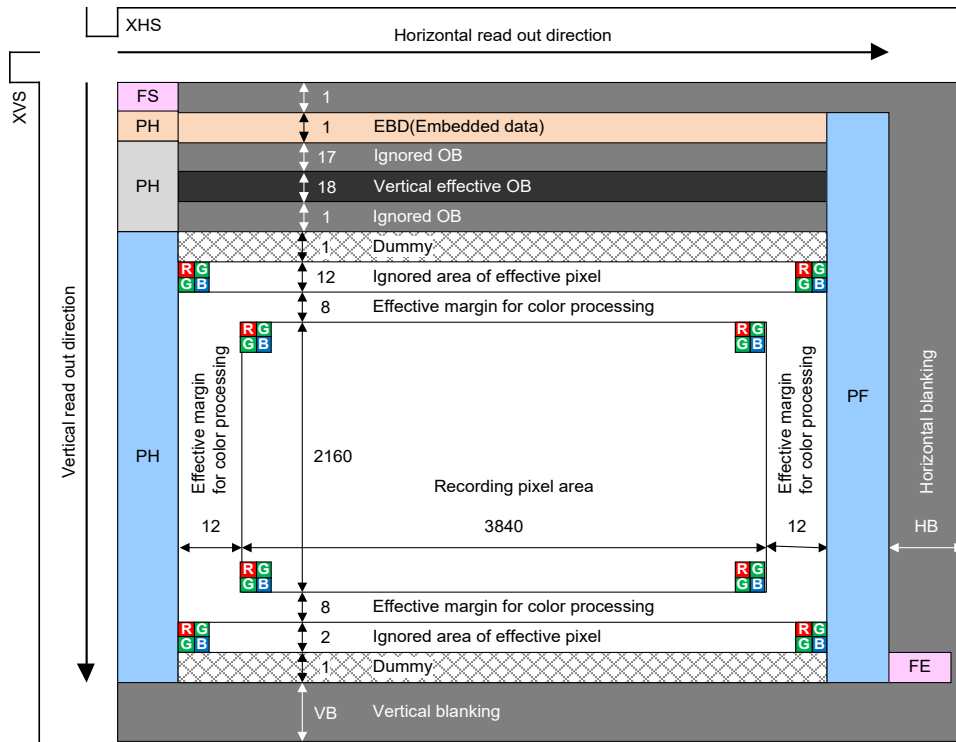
XHS
Horizontal read out direction
XVS
Vertical read out direction
FS
1
PH
1
EBD(Embedded data)
PH
17
Ignored OB
18
Vertical effective OB
1
Ignored OB
1
Dummy
R G
G B
12
Ignored area of effective pixel
R G
G B
8
Effective margin for color processing
R G
G B
R G
G B
PH
Effective margin for color processing
2160
Recording pixel area
Effective margin for color processing
PF
Horizontal blanking
12
3840
12
HB
R G
G B
R G
G B
8
Effective margin for color processing
R G
G B
2
Ignored area of effective pixel
R G
G B
1
Dummy
FE
VB
Vertical blanking